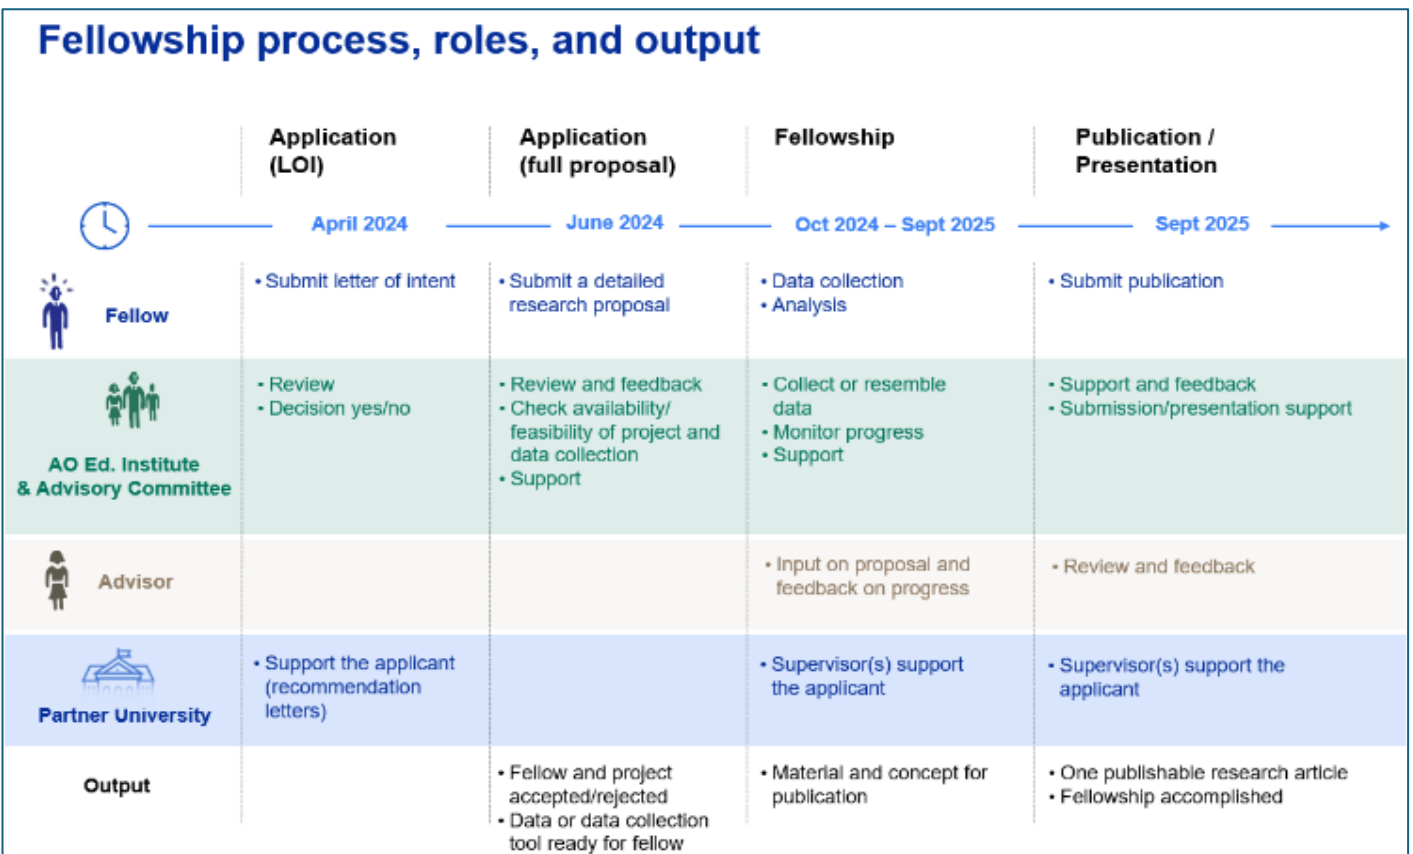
Fellowship process, roles, and output

| | Application (LOI) | Application (full proposal) | Fellowship | Publication / Presentation |
|---|---|---|---|---|
| | April 2024 | June 2024 | Oct 2024 – Sept 2025 | Sept 2025 |
| Fellow | • Submit letter of intent | • Submit a detailed research proposal | • Data collection<br>• Analysis | • Submit publication |
| AO Ed. Institute & Advisory Committee | • Review<br>• Decision yes/no | • Review and feedback<br>• Check availability/ feasibility of project and data collection<br>• Support | • Collect or resemble data<br>• Monitor progress<br>• Support | • Support and feedback<br>• Submission/presentation support |
| Advisor | | | • Input on proposal and feedback on progress | • Review and feedback |
| Partner University | • Support the applicant (recommendation letters) | | • Supervisor(s) support the applicant | • Supervisor(s) support the applicant |
| Output | | • Fellow and project accepted/rejected<br>• Data or data collection tool ready for fellow | • Material and concept for publication | • One publishable research article<br>• Fellowship accomplished |